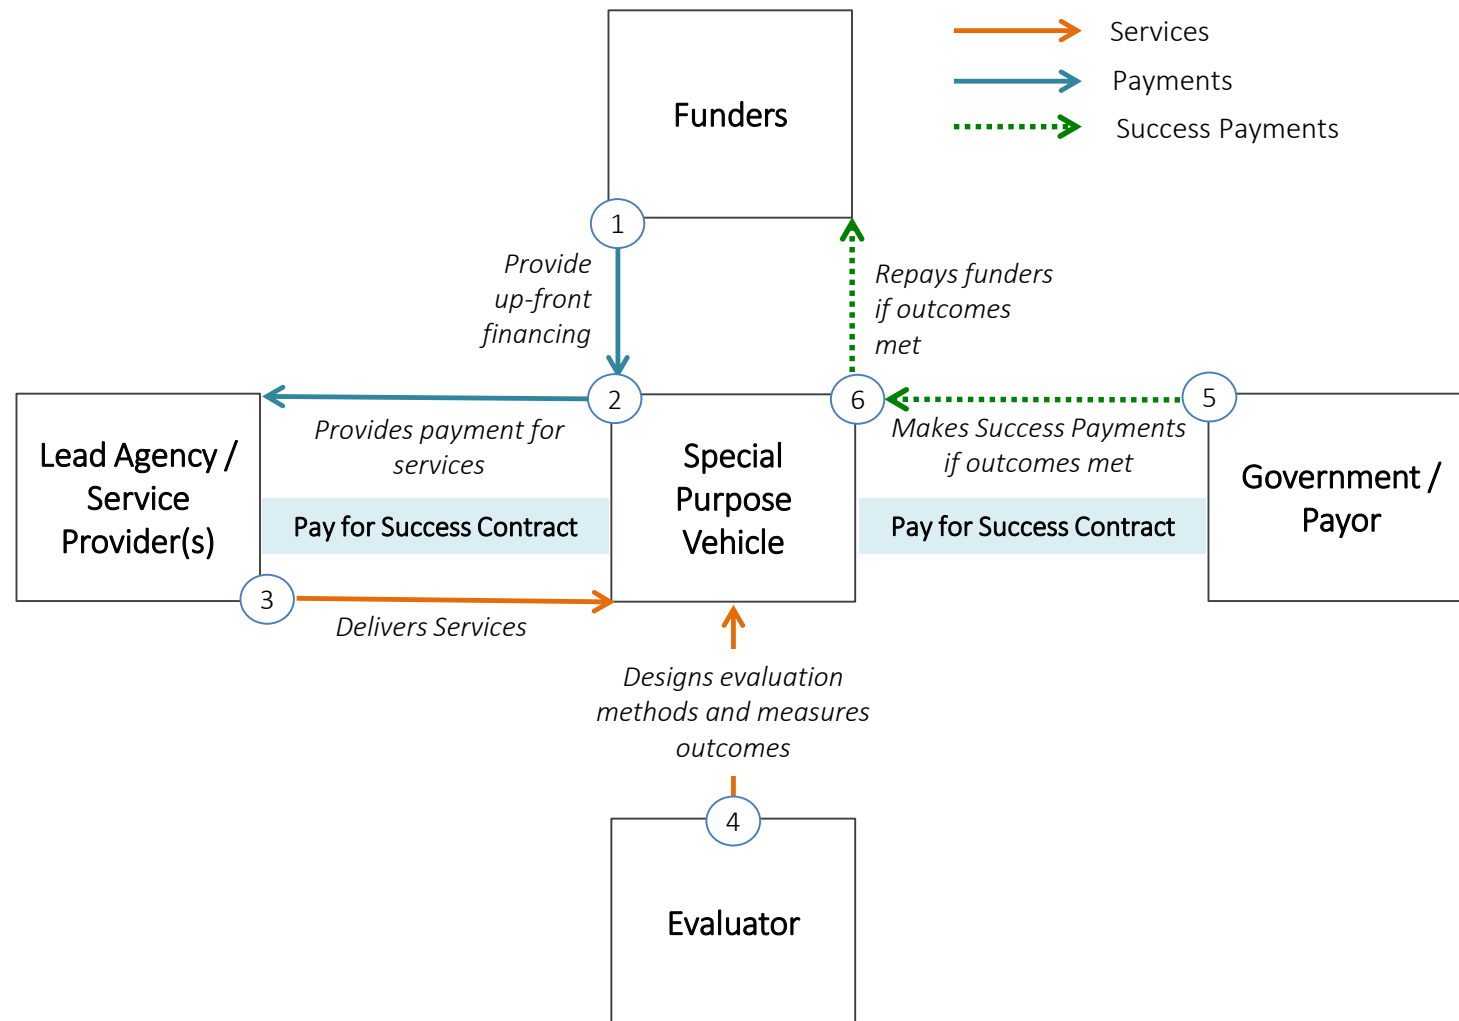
Services

Payments

Success Payments

Funders

1

Provide up-front financing

Repays funders if outcomes met

Lead Agency / Service Provider(s)

2

Provides payment for services

Pay for Success Contract

Special Purpose Vehicle

6

Makes Success Payments if outcomes met

5

Pay for Success Contract

Government / Payor

3

Delivers Services

Designs evaluation methods and measures outcomes

4

Evaluator